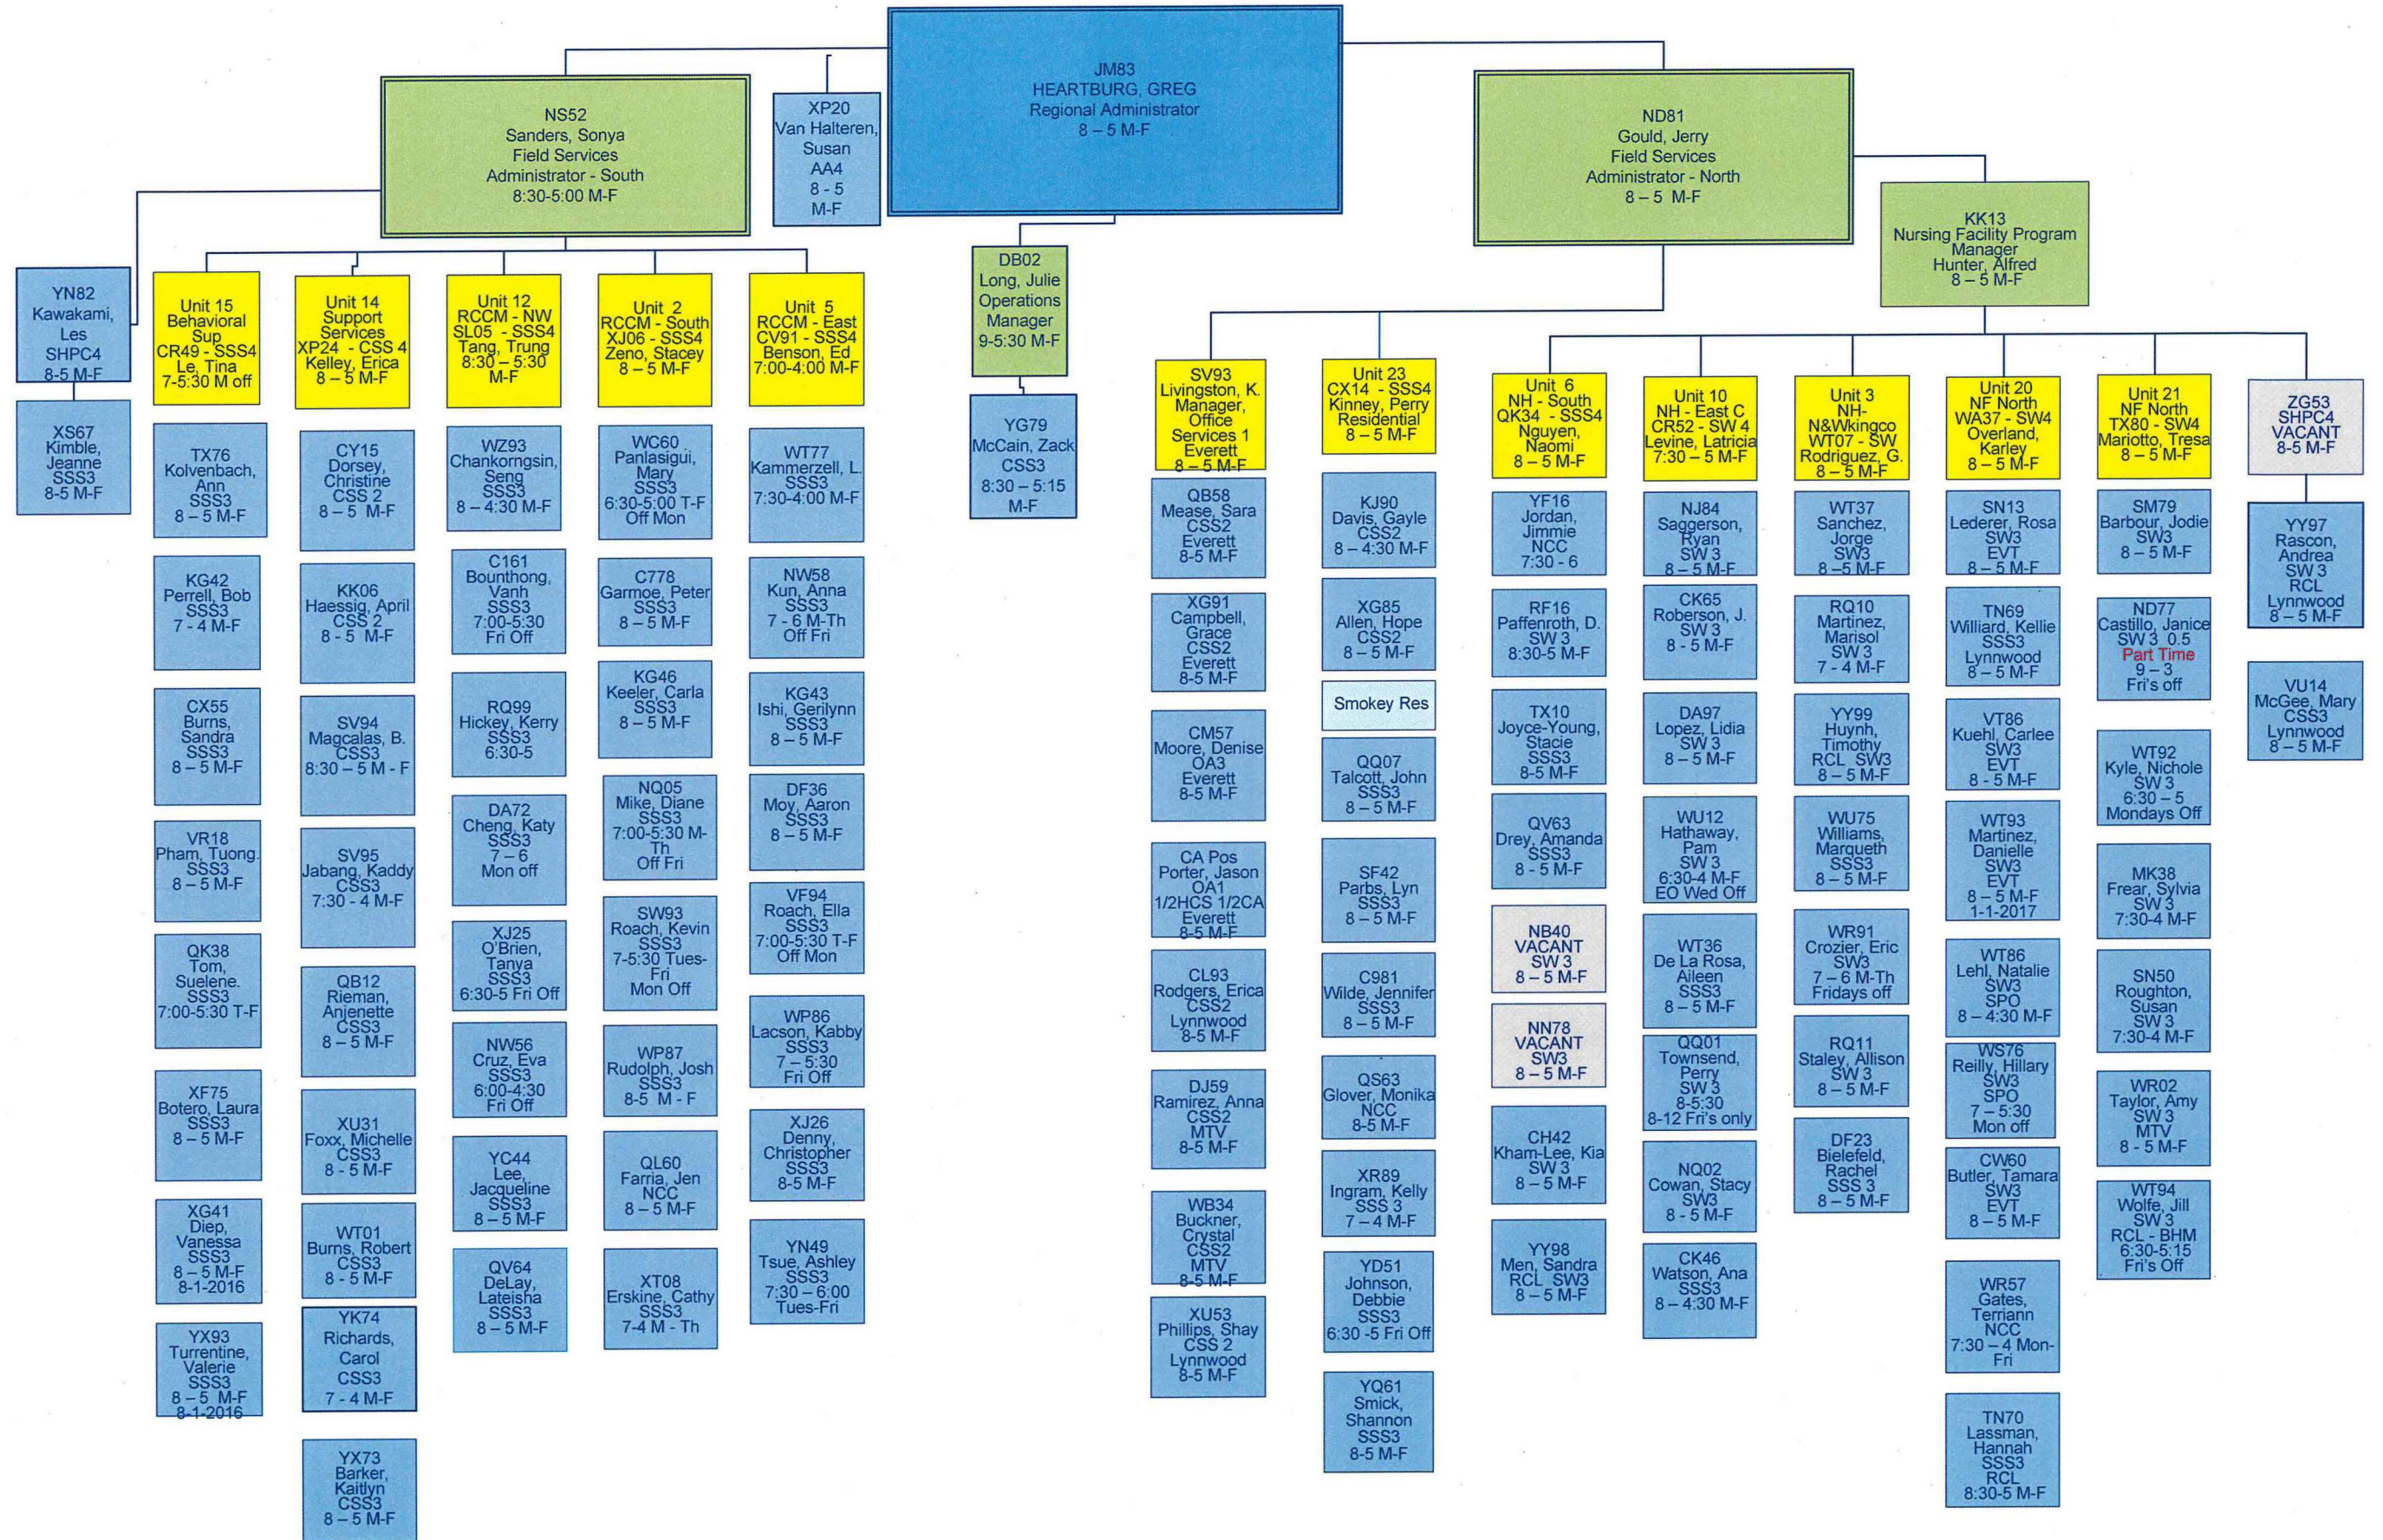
JM83
HEARTBURG, GREG
Regional Administrator
8 – 5 M-F

NS52
Sanders, Sonya
Field Services
Administrator - South
8:30-5:00 M-F

XP20
Van Halteren, Susan
AA4
8 - 5
M-F

ND81
Gould, Jerry
Field Services
Administrator - North
8 – 5 M-F

KK13
Nursing Facility Program Manager
Hunter, Alfred
8 – 5 M-F

DB02
Long, Julie
Operations Manager
9-5:30 M-F

YG79
McCain, Zack
CSS3
8:30 – 5:15 M-F

YN82
Kawakami, Les
SHPC4
8-5 M-F

XS67
Kimble, Jeanne
SSS3
8-5 M-F

Unit 15
Behavioral Sup
CR49 - SSS4
Le, Tina
7-5:30 M off

TX76
Kolvenbach, Ann
SSS3
8 – 5 M-F

KG42
Perrell, Bob
SSS3
7 - 4 M-F

CX55
Burns, Sandra
SSS3
8 – 5 M-F

VR18
Pham, Tuong.
SSS3
8 – 5 M-F

QK38
Tom, Suelene.
SSS3
7:00-5:30 T-F

XF75
Botero, Laura
SSS3
8 – 5 M-F

XG41
Diep, Vanessa
SSS3
8 – 5 M-F
8-1-2016

YX93
Turrentine, Valerie
SSS3
8 – 5 M-F
8-1-2016

Unit 14
Support Services
XP24 – CSS 4
Kelley, Erica
8 – 5 M-F

CY15
Dorsey, Christine
CSS 2
8 – 5 M-F

KK06
Haessig, April
CSS 2
8 - 5 M-F

SV94
Magcalas, B.
CSS3
8:30 – 5 M - F

SV95
Jabang, Kaddy
CSS3
7:30 - 4 M-F

QB12
Rieman, Anjenette
CSS3
8 – 5 M-F

XU31
Foxx, Michelle
CSS3
8 - 5 M-F

WT01
Burns, Robert
CSS3
8 - 5 M-F

YK74
Richards, Carol
CSS3
7 - 4 M-F

YX73
Barker, Kaitlyn
CSS3
8 – 5 M-F

Unit 12
RCCM - NW
SL05 - SSS4
Tang, Trung
8:30 – 5:30 M-F

WZ93
Chankorngsin, Seng
SSS3
8 – 4:30 M-F

C161
Bounthong, Vanh
SSS3
7:00-5:30
Fri Off

RQ99
Hickey, Kerry
SSS3
6:30-5

DA72
Cheng, Katy
SSS3
7 – 6
Mon off

XJ25
O'Brien, Tanya
SSS3
6:30-5 Fri Off

NW56
Cruz, Eva
SSS3
6:00-4:30
Fri Off

YC44
Lee, Jacqueline
SSS3
8 – 5 M-F

QV64
DeLay, Lateisha
SSS3
8 – 5 M-F

Unit 2
RCCM - South
XJ06 - SSS4
Zeno, Stacey
8 – 5 M-F

WC60
Panlasigui, Mary
SSS3
6:30-5:00 T-F
Off Mon

C778
Garmoe, Peter
SSS3
8 – 5 M-F

KG46
Keeler, Carla
SSS3
8 – 5 M-F

NQ05
Mike, Diane
SSS3
7:00-5:30 M-Th
Off Fri

SW93
Roach, Kevin
SSS3
7-5:30 Tues-Fri
Mon Off

WP87
Rudolph, Josh
SSS3
8-5 M - F

QL60
Farria, Jen
NCC
8 – 5 M-F

XT08
Erskine, Cathy
SSS3
7-4 M - Th

Unit 5
RCCM - East
CV91 - SSS4
Benson, Ed
7:00-4:00 M-F

WT77
Kammerzell, L.
SSS3
7:30-4:00 M-F

NW58
Kun, Anna
SSS3
7 - 6 M-Th
Off Fri

KG43
Ishi, Gerilynn
SSS3
8 – 5 M-F

DF36
Moy, Aaron
SSS3
8 – 5 M-F

VF94
Roach, Ella
SSS3
7:00-5:30 T-F
Off Mon

WP86
Lacson, Kabby
SSS3
7 – 5:30
Fri Off

XJ26
Denny, Christopher
SSS3
8-5 M-F

YN49
Tsue, Ashley
SSS3
7:30 – 6:00
Tues-Fri

SV93
Livingston, K.
Manager, Office Services 1
Everett
8 – 5 M-F

QB58
Mease, Sara
CSS2
Everett
8-5 M-F

XG91
Campbell, Grace
CSS2
Everett
8-5 M-F

CM57
Moore, Denise
OA3
Everett
8-5 M-F

CA Pos
Porter, Jason
OA1
1/2HCS 1/2CA
Everett
8-5 M-F

CL93
Rodgers, Erica
CSS2
Lynnwood
8-5 M-F

DJ59
Ramirez, Anna
CSS2
MTV
8-5 M-F

WB34
Buckner, Crystal
CSS2
MTV
8-5 M-F

XU53
Phillips, Shay
CSS 2
Lynnwood
8-5 M-F

Unit 23
CX14 - SSS4
Kinney, Perry
Residential
8 – 5 M-F

KJ90
Davis, Gayle
CSS2
8 – 4:30 M-F

XG85
Allen, Hope
CSS2
8 – 5 M-F

Smokey Res

QQ07
Talcott, John
SSS3
8 – 5 M-F

SF42
Parbs, Lyn
SSS3
8 – 5 M-F

C981
Wilde, Jennifer
SSS3
8 – 5 M-F

QS63
Glover, Monika
NCC
8-5 M-F

XR89
Ingram, Kelly
SSS 3
7 – 4 M-F

YD51
Johnson, Debbie
SSS3
6:30 -5 Fri Off

YQ61
Smick, Shannon
SSS3
8-5 M-F

Unit 6
NH - South
QK34 - SSS4
Nguyen, Naomi
8 – 5 M-F

YF16
Jordan, Jimmie
NCC
7:30 - 6

RF16
Paffenroth, D.
SW 3
8:30-5 M-F

TX10
Joyce-Young, Stacie
SSS3
8-5 M-F

QV63
Drey, Amanda
SSS3
8 - 5 M-F

NB40
VACANT
SW 3
8 – 5 M-F

NN78
VACANT
SW3
8 – 5 M-F

CH42
Kham-Lee, Kia
SW 3
8 – 5 M-F

YY98
Men, Sandra
RCL SW3
8 – 5 M-F

Unit 10
NH - East C
CR52 - SW 4
Levine, Latricia
7:30 – 5 M-F

NJ84
Saggerson, Ryan
SW 3
8 – 5 M-F

CK65
Roberson, J.
SW 3
8 - 5 M-F

DA97
Lopez, Lidia
SW 3
8 – 5 M-F

WU12
Hathaway, Pam
SW 3
6:30-4 M-F
EO Wed Off

WT36
De La Rosa, Aileen
SSS3
8 – 5 M-F

QQ01
Townsend, Perry
SW 3
8-5:30
8-12 Fri's only

NQ02
Cowan, Stacy
SW3
8 - 5 M-F

CK46
Watson, Ana
SSS3
8 – 4:30 M-F

Unit 3
NH-N&Wkingco
WT07 - SW
Rodriguez, G.
8 – 5 M-F

WT37
Sanchez, Jorge
SW3
8 – 5 M-F

RQ10
Martinez, Marisol
SW 3
7 - 4 M-F

YY99
Huynh, Timothy
RCL SW3
8 – 5 M-F

WU75
Williams, Marqueth
SSS3
8 – 5 M-F

WR91
Crozier, Eric
SW3
7 – 6 M-Th
Fridays off

RQ11
Staley, Allison
SW 3
8 – 5 M-F

DF23
Bielefeld, Rachel
SSS 3
8 – 5 M-F

Unit 20
NF North
WA37 - SW4
Overland, Karley
8 – 5 M-F

SN13
Lederer, Rosa
SW3
EVT
8 – 5 M-F

TN69
Williard, Kellie
SSS3
Lynnwood
8 – 5 M-F

VT86
Kuehl, Carlee
SW3
EVT
8 - 5 M-F

WT93
Martinez, Danielle
SW3
EVT
8 – 5 M-F
1-1-2017

WT86
Lehl, Natalie
SW3
SPO
8 – 4:30 M-F

WS76
Reilly, Hillary
SW3
SPO
7 – 5:30
Mon off

CW60
Butler, Tamara
SW3
EVT
8 – 5 M-F

WR57
Gates, Terriann
NCC
7:30 – 4 Mon-Fri

TN70
Lassman, Hannah
SSS3
RCL
8:30-5 M-F

Unit 21
NF North
TX80 - SW4
Mariotto, Tresa
8 – 5 M-F

SM79
Barbour, Jodie
SW3
8 – 5 M-F

ND77
Castillo, Janice
SW 3 0.5
Part Time
9 – 3
Fri's off

WT92
Kyle, Nichole
SW 3
6:30 – 5
Mondays Off

MK38
Frear, Sylvia
SW 3
7:30-4 M-F

SN50
Roughton, Susan
SW 3
7:30-4 M-F

WR02
Taylor, Amy
SW 3
MTV
8 - 5 M-F

WT94
Wolfe, Jill
SW 3
RCL - BHM
6:30-5:15
Fri's Off

ZG53
SHPC4
VACANT
8-5 M-F

YY97
Rascon, Andrea
SW 3
RCL
Lynnwood
8 – 5 M-F

VU14
McGee, Mary
CSS3
Lynnwood
8 – 5 M-F